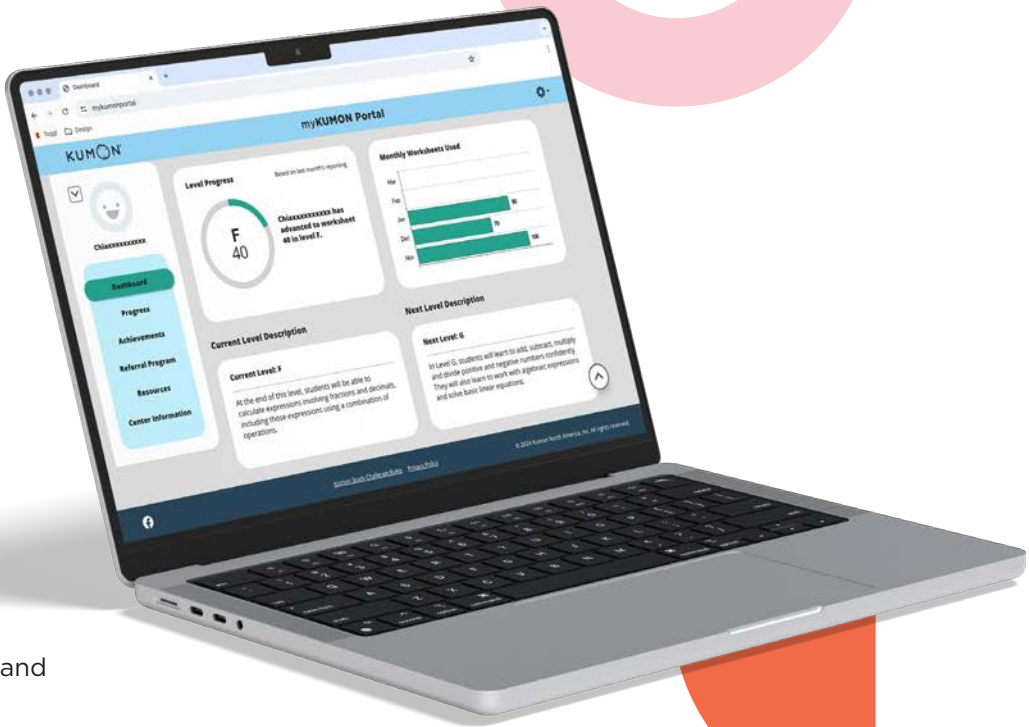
Dashboard

mykumonportal

Design

myKUMON Portal

KUMON

Chiaxxxxxxxxxx

Dashboard

Progress

Achievements

Referral Program

Resources

Center Information

Level Progress

Based on last month's reporting

F
40

Chiaxxxxxxxxxx has advanced to worksheet 40 in level F.

Monthly Worksheets Used

Mar

Feb

Jan

Dec

Nov

86

70

100

Current Level Description

Current Level: F

At the end of this level, students will be able to calculate expressions involving fractions and decimals, including those expressions using a combination of operations.

Next Level Description

Next Level: G

In Level G, students will learn to add, subtract, multiply and divide positive and negative numbers confidently. They will also learn to work with algebraic expressions and solve basic linear equations.

© 2024 Kumon North America, Inc. All rights reserved.

Kumon Study Challenge Rules Privacy Policy

and